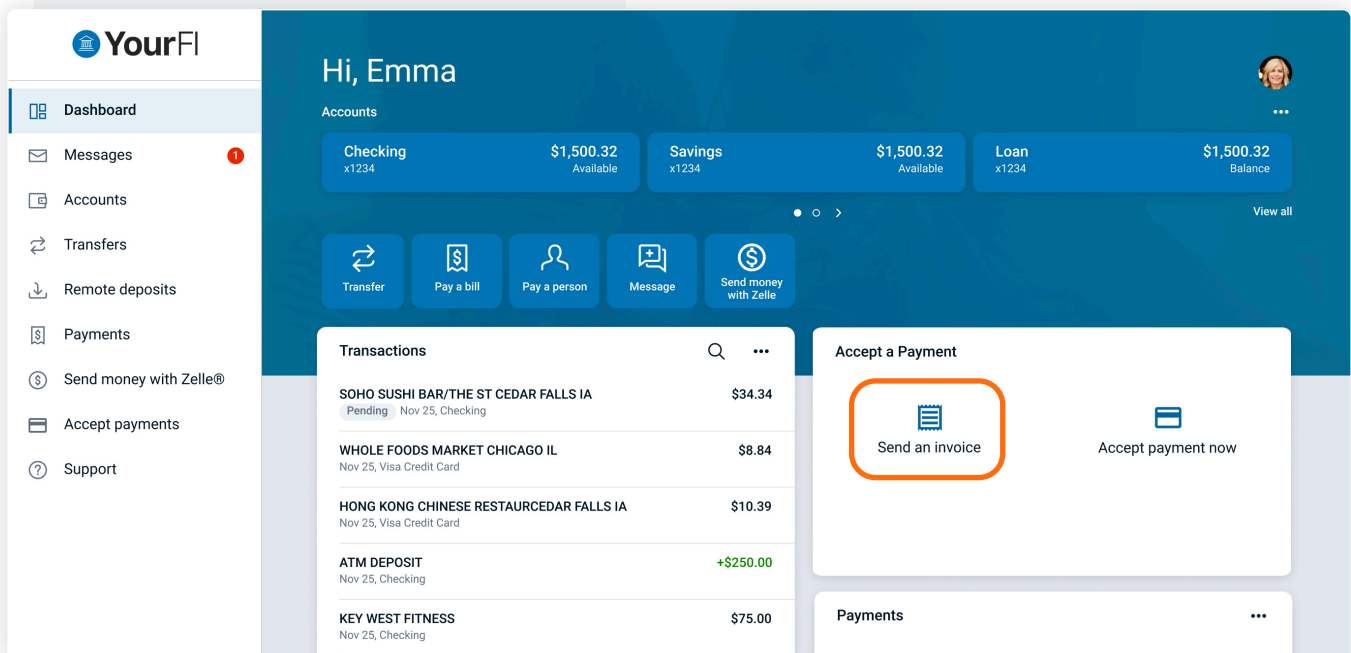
YourFI

Dashboard
Messages 1
Accounts
Transfers
Remote deposits
Payments
Send money with Zelle®
Accept payments
Support

Hi, Emma

Accounts

| Checking x1234 | $1,500.32 Available |
|---|---|
| Savings x1234 | $1,500.32 Available |
| Loan x1234 | $1,500.32 Balance |

View all

Transfer
Pay a bill
Pay a person
Message
Send money with Zelle

Transactions

| | |
|---|---|
| SOHO SUSHI BAR/THE ST CEDAR FALLS IA Pending Nov 25, Checking | $34.34 |
| WHOLE FOODS MARKET CHICAGO IL Nov 25, Visa Credit Card | $8.84 |
| HONG KONG CHINESE RESTAURCEDAR FALLS IA Nov 25, Visa Credit Card | $10.39 |
| ATM DEPOSIT Nov 25, Checking | +$250.00 |
| KEY WEST FITNESS Nov 25, Checking | $75.00 |

Accept a Payment

Send an invoice

Accept payment now

Payments